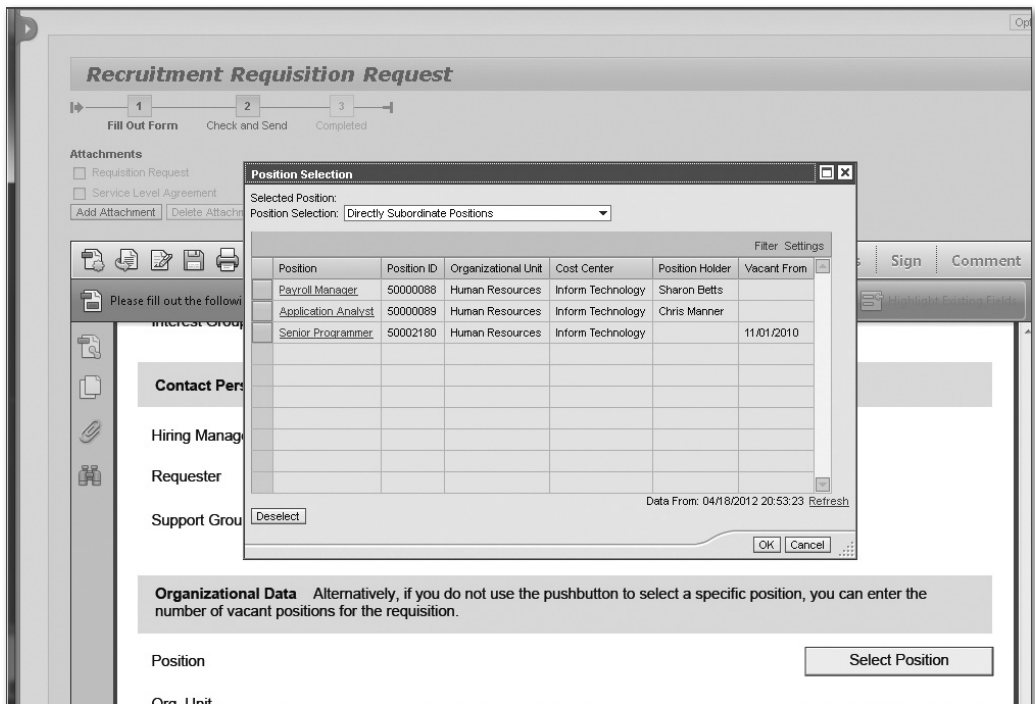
Opt

Recruitment Requisition Request

1 Fill Out Form
2 Check and Send
3 Completed

Attachments
Requisition Request
Service Level Agreement
Add Attachment | Delete Attachm

Please fill out the followi

Interest Grou

Contact Pers

Hiring Manag

Requester

Support Grou

s | Sign | Comment

Highlight Existing Fields

Position Selection

Selected Position:
Position Selection: Directly Subordinate Positions

Filter Settings

| Position | Position ID | Organizational Unit | Cost Center | Position Holder | Vacant From |
|---|---|---|---|---|---|
| Payroll Manager | 50000088 | Human Resources | Inform Technology | Sharon Betts | |
| Application Analyst | 50000089 | Human Resources | Inform Technology | Chris Manner | |
| Senior Programmer | 50002180 | Human Resources | Inform Technology | | 11/01/2010 |

Data From: 04/18/2012 20:53:23 Refresh

Deselect

OK | Cancel

Organizational Data Alternatively, if you do not use the pushbutton to select a specific position, you can enter the number of vacant positions for the requisition.

Position

Select Position

Org. Unit